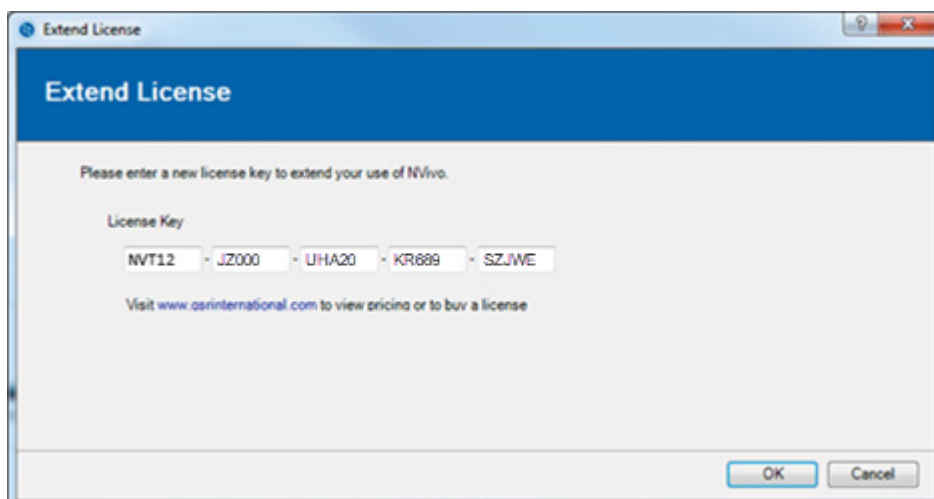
Extend License

Extend License

Please enter a new license key to extend your use of NVivo.

License Key

NVT12 - JZ000 - UHA20 - KR689 - SZJWE

Visit www.qsrinternational.com to view pricing or to buy a license

OK Cancel